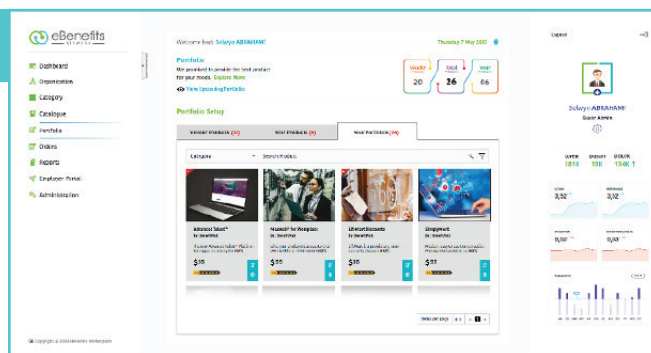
eBenefits
NETWORK

Dashboard
Organization
Category
Catalogue
Portfolio
Orders
Reports
Employer Portal
Administration

Welcome back Selwyn ABRAHAM!

Thursday 7 May 2020

Portfolio
We promise to provide the best product for your needs. Explore Now

View Upcoming Portfolio

Vendor
20
Total
26
Your
06

Portfolio Setup

Vendor Products (20)
Your Products (6)
Your Portfolios (26)

Category
Search Product

Advanced Talent®
By BenefitHub

Maxwell® for Workplace
By BenefitHub

LifeMart Discounts
By BenefitHub

ClimbCredit
By BenefitHub

$35

$35

$35

$35

Items per page

Logout

Selwyn ABRAHAM
Super Admin

1818
11K
134K

3,52
3,52

© Copyright © 2020 eBenefits Marketplace